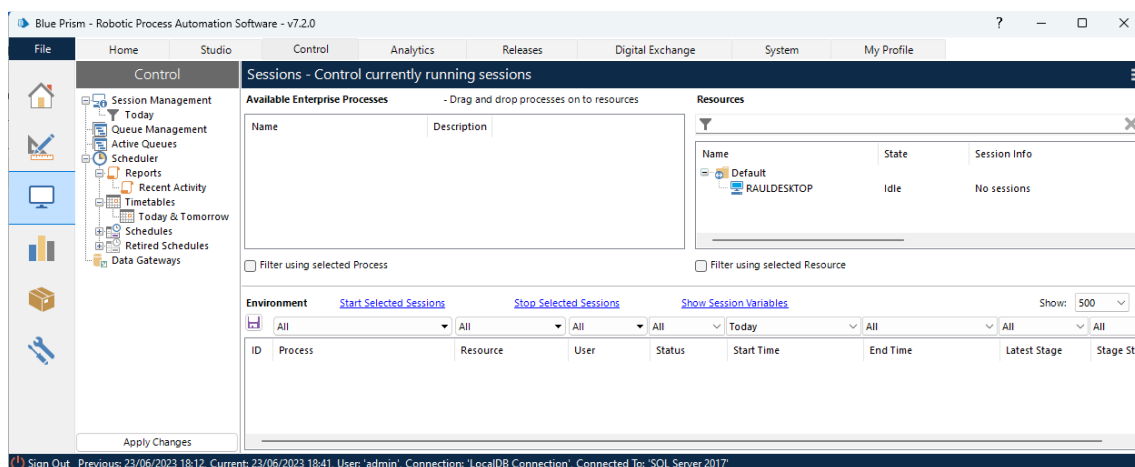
Blue Prism - Robotic Process Automation Software - v7.2.0

? — ☐ ✕

File | Home | Studio | Control | Analytics | Releases | Digital Exchange | System | My Profile

Control

Session Management
Today
Queue Management
Active Queues
Scheduler
Reports
Recent Activity
Timetables
Today & Tomorrow
Schedules
Retired Schedules
Data Gateways

Apply Changes

Sessions - Control currently running sessions

Available Enterprise Processes - Drag and drop processes on to resources

| Name | Description |
|---|---|

Filter using selected Process

Resources

| Name | State | Session Info |
|---|---|---|
| Default | | |
| RAULDESKTOP | Idle | No sessions |

Filter using selected Resource

Environment Start Selected Sessions Stop Selected Sessions Show Session Variables Show: 500

All | All | All | All | Today | All | All | All

| ID | Process | Resource | User | Status | Start Time | End Time | Latest Stage | Stage St |
|---|---|---|---|---|---|---|---|---|

Sign Out Previous: 23/06/2023 18:12 Current: 23/06/2023 18:41 User: 'admin' Connection: 'LocalDB Connection' Connected To: 'SQL Server 2017'